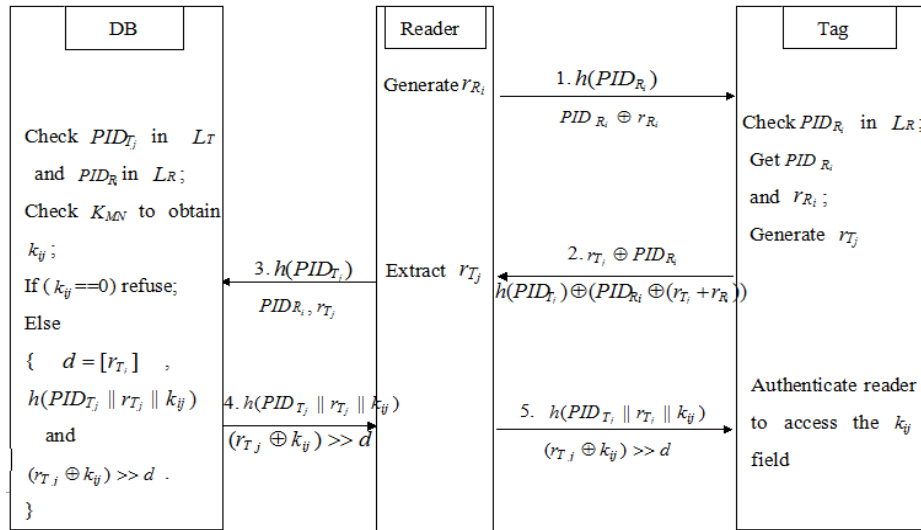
DB

Reader

Tag

Generate $r_{R_i}$

1. $h(PID_{R_i})$

$PID_{R_i} \oplus r_{R_i}$

Check $PID_{R_i}$ in $L_R$;

Get $PID_{R_i}$

and $r_{R_i}$;

Generate $r_{T_j}$

Check $PID_{T_j}$ in $L_T$ and $PID_{R_i}$ in $L_R$;

Check $K_{MN}$ to obtain $k_{ij}$;

If ($k_{ij}$==0) refuse;

Else

{ $d = [r_{T_i}]$ ,

$h(PID_{T_j} \parallel r_{T_j} \parallel k_{ij})$

and

$(r_{T_j} \oplus k_{ij}) >> d$ .

}

2. $r_{T_i} \oplus PID_{R_i}$

$h(PID_{T_i}) \oplus (PID_{R_i} \oplus (r_{T_i} + r_R))$

Extract $r_{T_j}$

3. $h(PID_{T_i})$

$PID_{R_i}, r_{T_j}$

4. $h(PID_{T_j} \parallel r_{T_j} \parallel k_{ij})$

$(r_{T_j} \oplus k_{ij}) >> d$

5. $h(PID_{T_i} \parallel r_{T_i} \parallel k_{ij})$

$(r_{T_j} \oplus k_{ij}) >> d$

Authenticate reader to access the $k_{ij}$ field